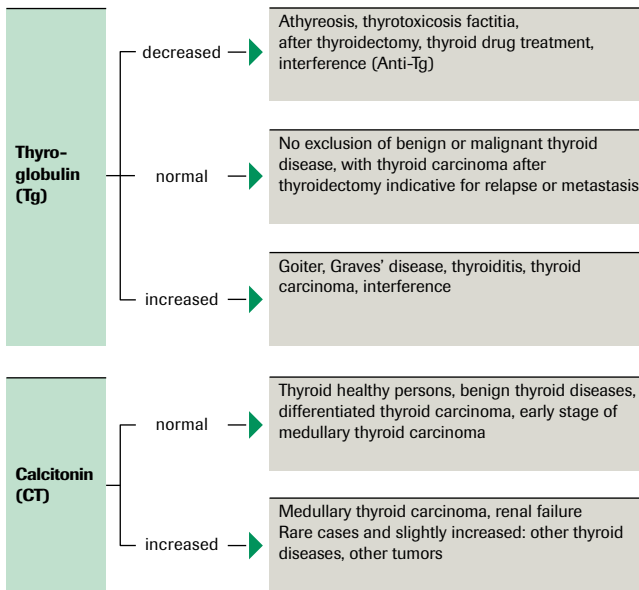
Thyroglobulin (Tg)

decreased

Athyreosis, thyrotoxicosis factitia, after thyroidectomy, thyroid drug treatment, interference (Anti-Tg)

normal

No exclusion of benign or malignant thyroid disease, with thyroid carcinoma after thyroidectomy indicative for relapse or metastasis

increased

Goiter, Graves' disease, thyroiditis, thyroid carcinoma, interference

Calcitonin (CT)

normal

Thyroid healthy persons, benign thyroid diseases, differentiated thyroid carcinoma, early stage of medullary thyroid carcinoma

increased

Medullary thyroid carcinoma, renal failure
Rare cases and slightly increased: other thyroid diseases, other tumors